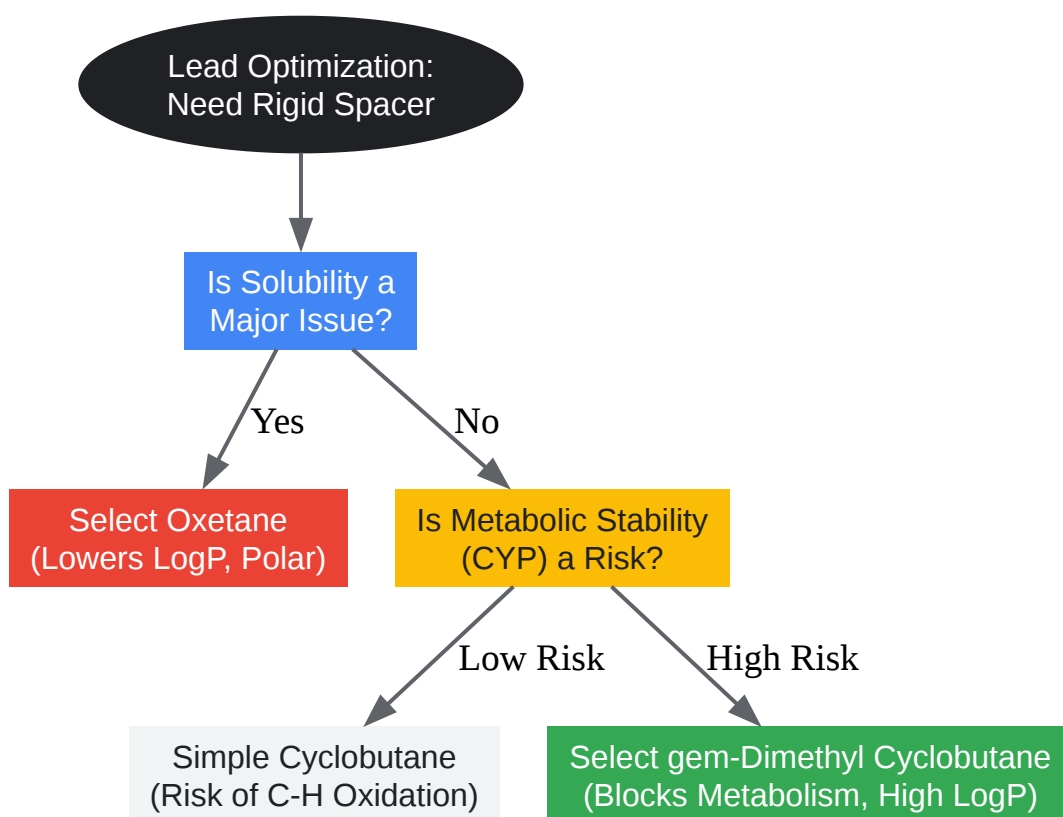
Lead Optimization:
Need Rigid Spacer

Is Solubility a Major Issue?

Yes

No

Select Oxetane
(Lowers LogP, Polar)

Is Metabolic Stability (CYP) a Risk?

Low Risk

High Risk

Simple Cyclobutane
(Risk of C-H Oxidation)

Select gem-Dimethyl Cyclobutane
(Blocks Metabolism, High LogP)